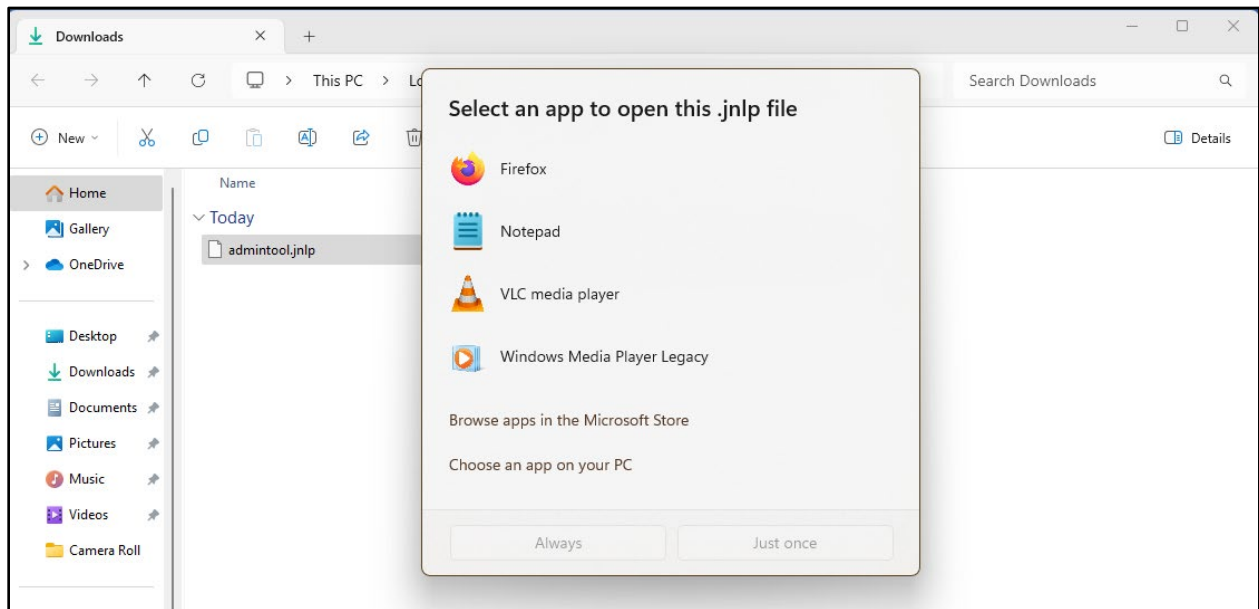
Downloads
+
This PC > Lo
Search Downloads
New
Details
Home
Gallery
OneDrive
Desktop
Downloads
Documents
Pictures
Music
Videos
Camera Roll
Name
Today
admintool.jnlp

Select an app to open this .jnlp file

Firefox

Notepad

VLC media player

Windows Media Player Legacy

Browse apps in the Microsoft Store

Choose an app on your PC

Always
Just once